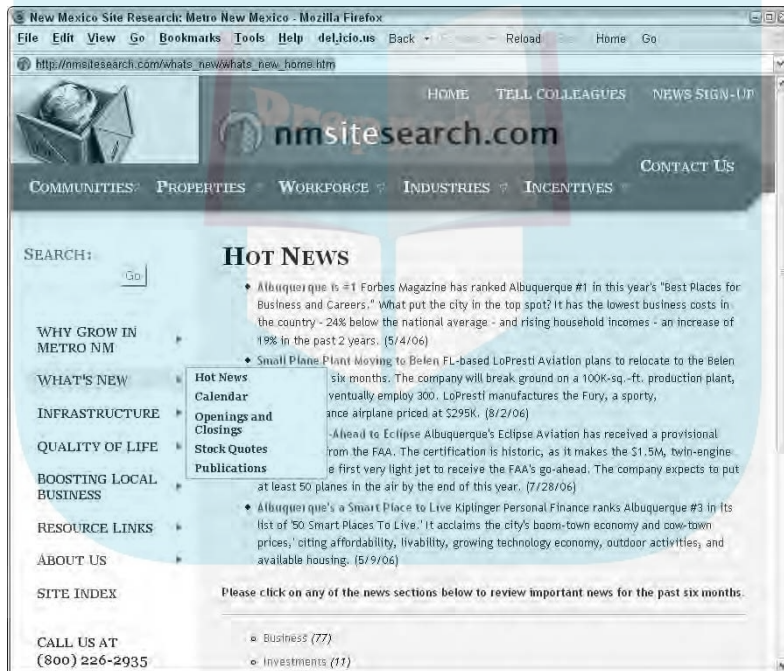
New Mexico Site Research: Metro New Mexico - Mozilla Firefox

File Edit View Go Bookmarks Tools Help del.icio.us Back Reload Home Go

http://nmsitesearch.com/whats_new/whats_new_home.htm

HOME TELL COLLEAGUES NEWS SIGN-UP

nmsitesearch.com

CONTACT US

COMMUNITIES PROPERTIES WORKFORCE INDUSTRIES INCENTIVES

SEARCH:

Go

WHY GROW IN METRO NM

WHAT'S NEW

INFRASTRUCTURE

QUALITY OF LIFE

BOOSTING LOCAL BUSINESS

RESOURCE LINKS

ABOUT US

SITE INDEX

CALL US AT (800) 226-2935

HOT NEWS

- Albuquerque is #1 Forbes Magazine has ranked Albuquerque #1 in this year's "Best Places for Business and Careers." What put the city in the top spot? It has the lowest business costs in the country - 24% below the national average - and rising household incomes - an increase of 19% in the past 2 years. (5/4/06)
- Small Plane Plant Moving to Belen FL-based LoPresti Aviation plans to relocate to the Belen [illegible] six months. The company will break ground on a 100K-sq.-ft. production plant, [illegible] ventually employ 300. LoPresti manufactures the Fury, a sporty, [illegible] ance airplane priced at $295K. (8/2/06)
- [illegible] -Ahead to Eclipse Albuquerque's Eclipse Aviation has received a provisional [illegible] rom the FAA. The certification is historic, as it makes the $1.5M, twin-engine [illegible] e first very light jet to receive the FAA's go-ahead. The company expects to put at least 50 planes in the air by the end of this year. (7/28/06)
- Albuquerque's a Smart Place to Live Kiplinger Personal Finance ranks Albuquerque #3 in its list of '50 Smart Places To Live.' It acclaims the city's boom-town economy and cow-town prices,' citing affordability, livability, growing technology economy, outdoor activities, and available housing. (5/9/06)

Hot News
Calendar
Openings and Closings
Stock Quotes
Publications

Please click on any of the news sections below to review important news for the past six months.

- Business (77)
- Investments (11)